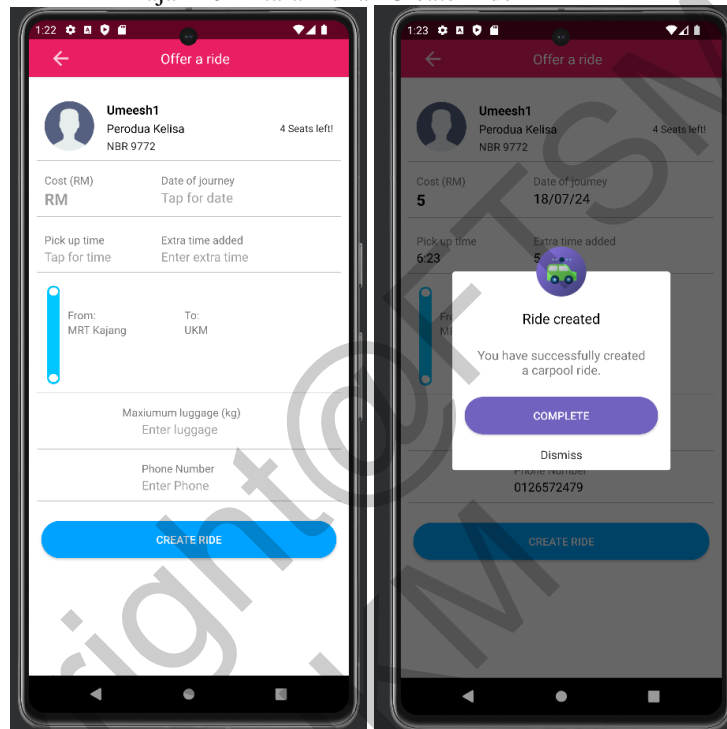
1:22

Offer a ride

Umeesh1
Perodua Kelisa
NBR 9772
4 Seats left!

Cost (RM)
RM

Date of journey
Tap for date

Pick up time
Tap for time

Extra time added
Enter extra time

From:
MRT Kajang

To:
UKM

Maxiumum luggage (kg)
Enter luggage

Phone Number
Enter Phone

CREATE RIDE

1:23

Offer a ride

Umeesh1
Perodua Kelisa
NBR 9772
4 Seats left!

Cost (RM)
5

Date of journey
18/07/24

Pick up time
6:23

Extra time added
5

Ride created

You have successfully created a carpool ride.

COMPLETE

Dismiss

Phone Number
0126572479

CREATE RIDE

Copyright©UTSM